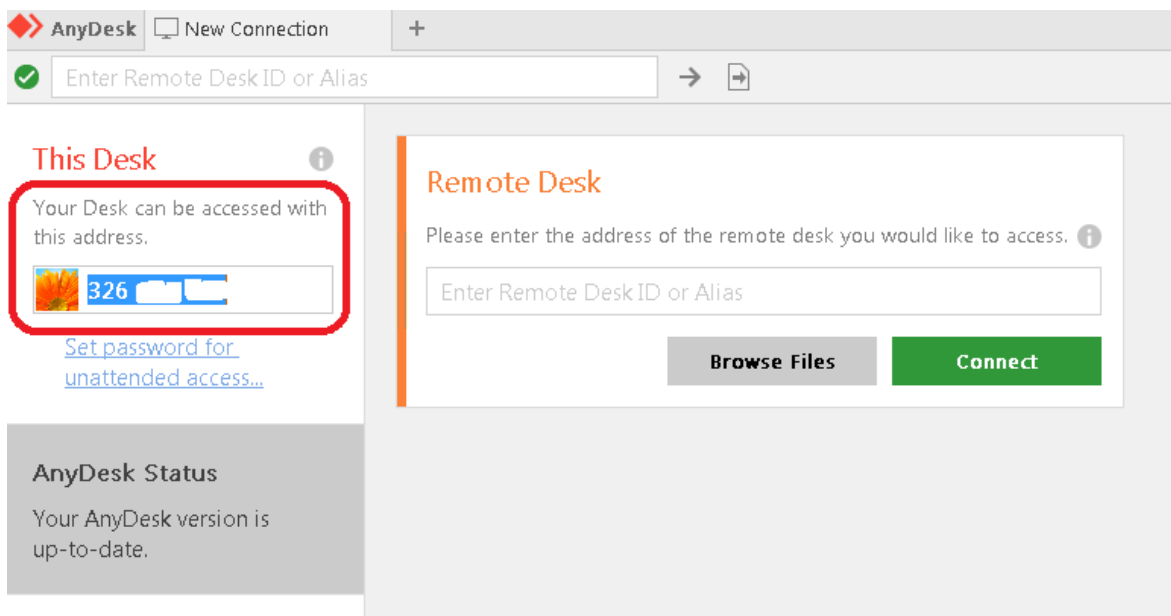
AnyDesk New Connection +

Enter Remote Desk ID or Alias

This Desk

Your Desk can be accessed with this address.

326 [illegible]

Set password for unattended access...

AnyDesk Status

Your AnyDesk version is up-to-date.

Remote Desk

Please enter the address of the remote desk you would like to access.

Enter Remote Desk ID or Alias

Browse Files

Connect